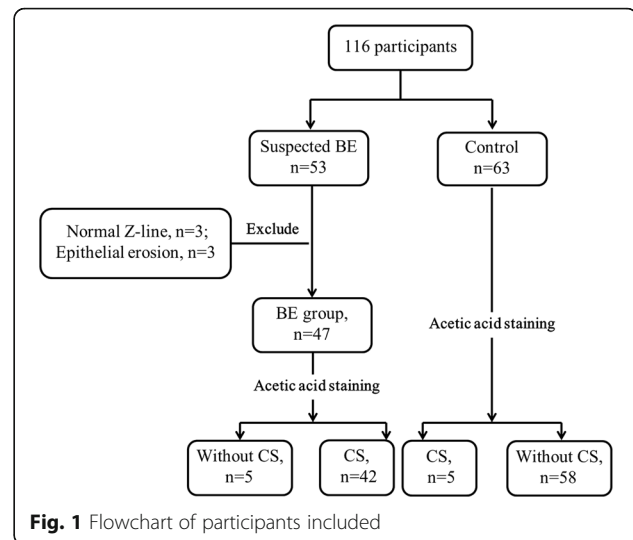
116 participants

Suspected BE
n=53

Control
n=63

Normal Z-line, n=3;
Epithelial erosion, n=3

Exclude

BE group,
n=47

Acetic acid staining

Acetic acid staining

Without CS,
n=5

CS,
n=42

CS,
n=5

Without CS,
n=58

**Fig. 1** Flowchart of participants included